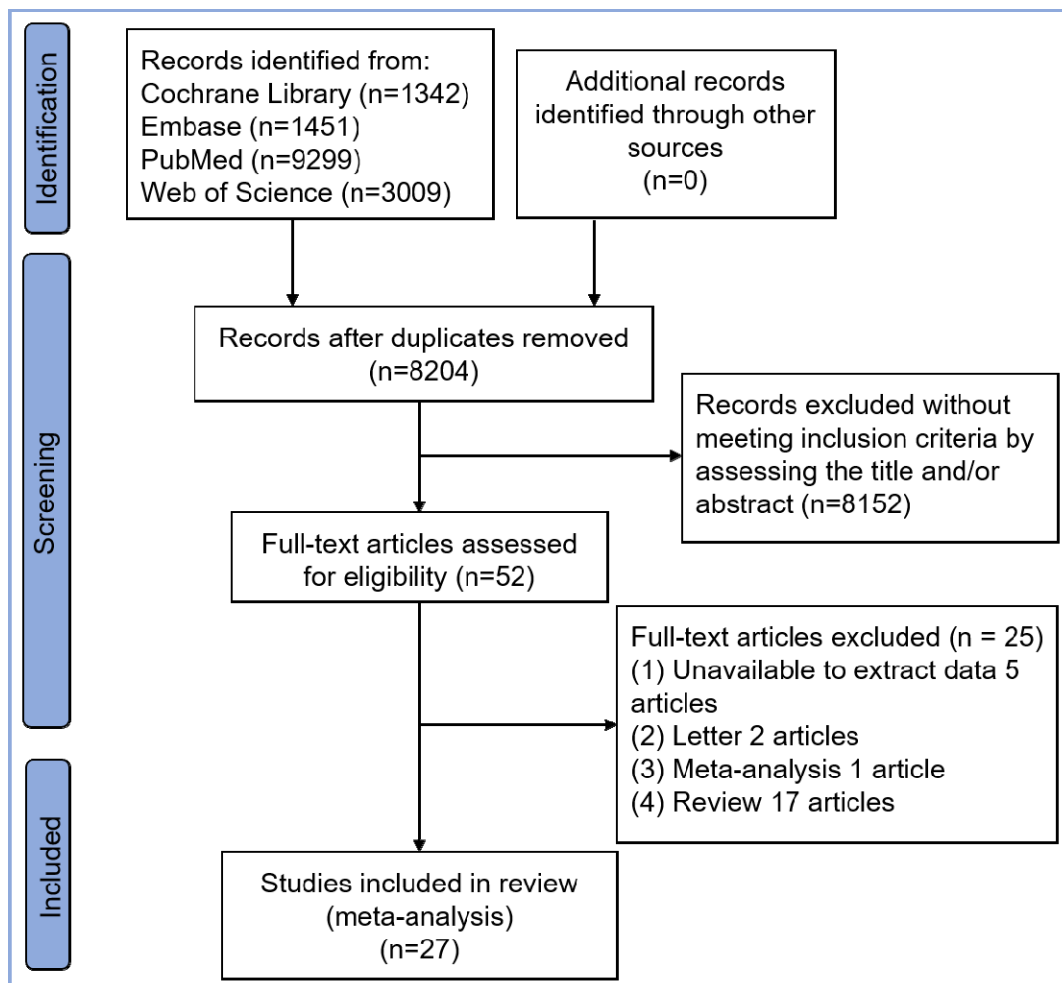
Identification

Records identified from:
Cochrane Library (n=1342)
Embase (n=1451)
PubMed (n=9299)
Web of Science (n=3009)

Additional records identified through other sources
(n=0)

Screening

Records after duplicates removed
(n=8204)

Records excluded without meeting inclusion criteria by assessing the title and/or abstract (n=8152)

Full-text articles assessed for eligibility (n=52)

Full-text articles excluded (n = 25)
(1) Unavailable to extract data 5 articles
(2) Letter 2 articles
(3) Meta-analysis 1 article
(4) Review 17 articles

Included

Studies included in review
(meta-analysis)
(n=27)